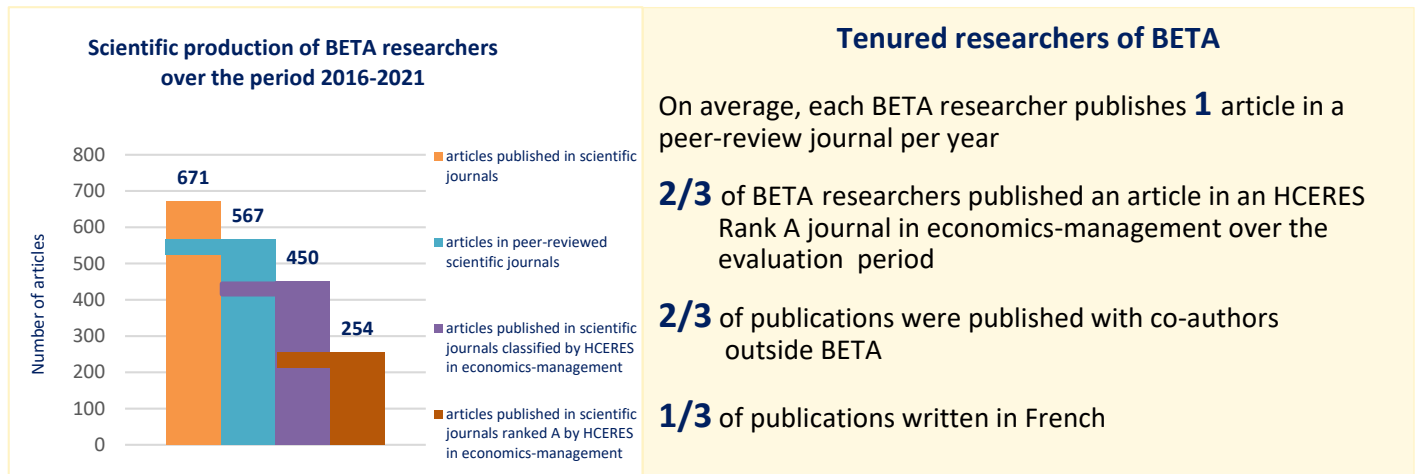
Scientific production of BETA researchers over the period 2016-2021

800
700
600
500
400
300
200
100
0

Number of articles

671
567
450
254

articles published in scientific journals

articles in peer-reviewed scientific journals

articles published in scientific journals classified by HCERES in economics-management

articles published in scientific journals ranked A by HCERES in economics-management

Tenured researchers of BETA

On average, each BETA researcher publishes **1** article in a peer-review journal per year

**2/3** of BETA researchers published an article in an HCERES Rank A journal in economics-management over the evaluation period

**2/3** of publications were published with co-authors outside BETA

**1/3** of publications written in French